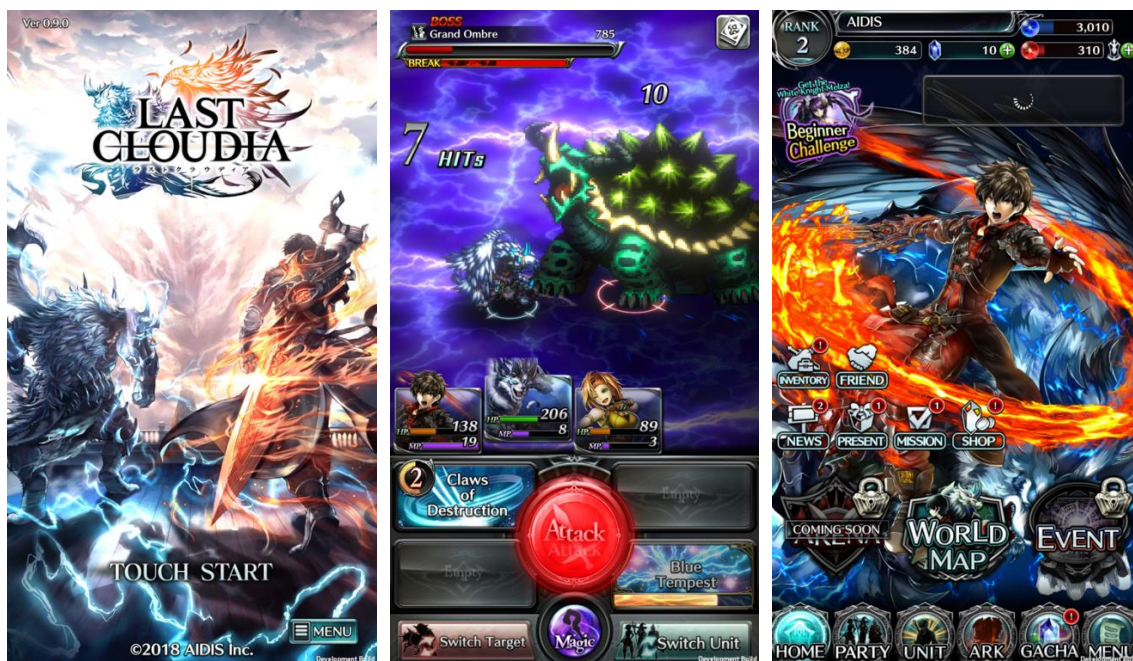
Ver 0.9.0

LAST CLOUDIA

TOUCH START

MENU

©2018 AIDIS Inc.

Development Build

BOSS
Grand Ombre 785
BREAK

10

7 HITs

HP 138
MP 19
HP 206
MP 8
HP 89
MP 3

2 Claws of Destruction

Empty

Attack

Empty

Blue Tempest

Switch Target

Magic

Switch Unit

Development Build

RANK 2
AIDIS
3,010
384
10
310

Get the White Knight Melza!
Beginner Challenge

INVENTORY
FRIEND
NEWS
PRESENT
MISSION
SHOP

COMING SOON
ARENA
WORLD MAP
EVENT

HOME
PARTY
UNIT
ARK
GACHA
MENU

Development Build